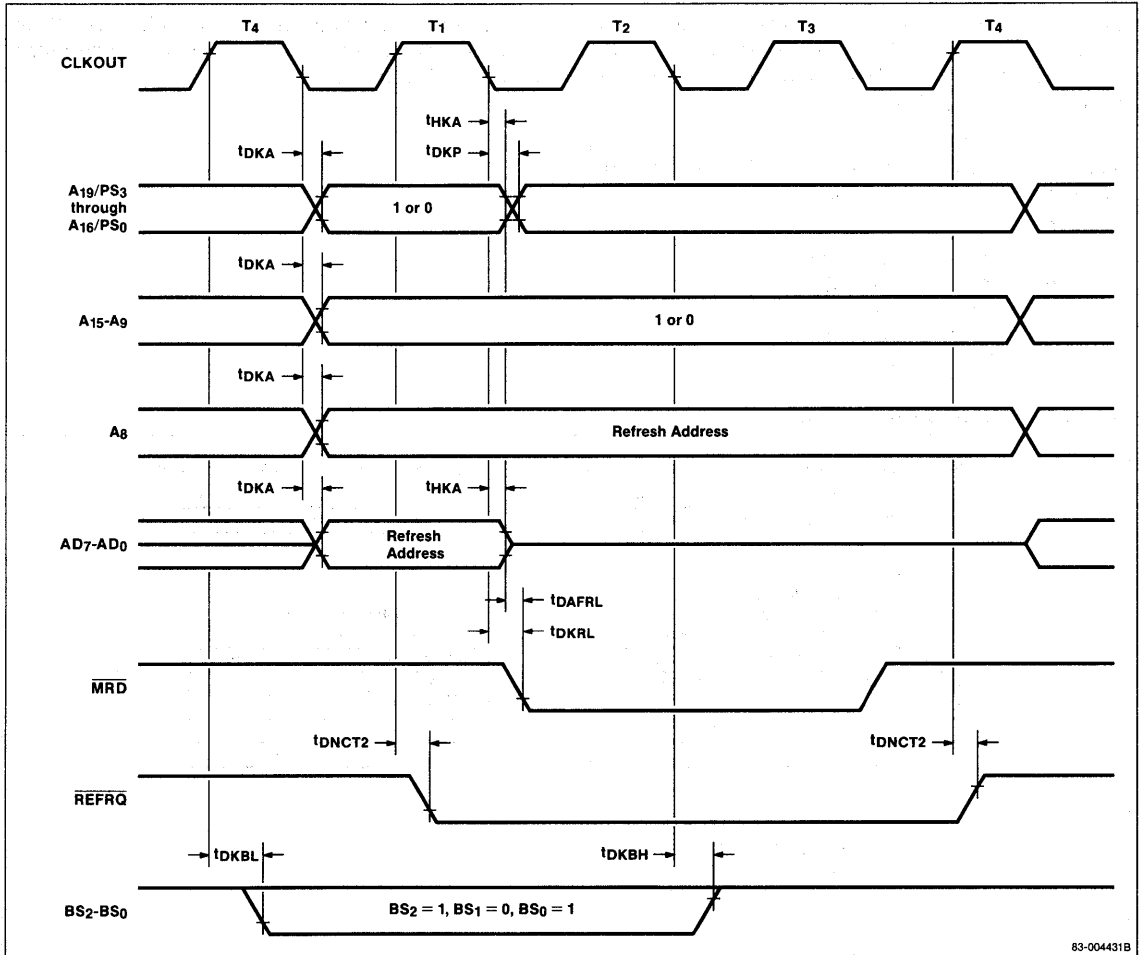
$T_4$ $T_1$ $T_2$ $T_3$ $T_4$

CLKOUT

$t_{HKA}$

$t_{DKA}$ $t_{DKP}$

$A_{19}/PS_3$ through $A_{16}/PS_0$

1 or 0

$t_{DKA}$

$A_{15}$-$A_9$

1 or 0

$t_{DKA}$

$A_8$

Refresh Address

$t_{DKA}$ $t_{HKA}$

$AD_7$-$AD_0$

Refresh Address

$t_{DAFRL}$

$t_{DKRL}$

$\overline{MRD}$

$t_{DNCT2}$ $t_{DNCT2}$

$\overline{REFRQ}$

$t_{DKBL}$ $t_{DKBH}$

$BS_2$-$BS_0$

$BS_2 = 1, BS_1 = 0, BS_0 = 1$

83-004431B